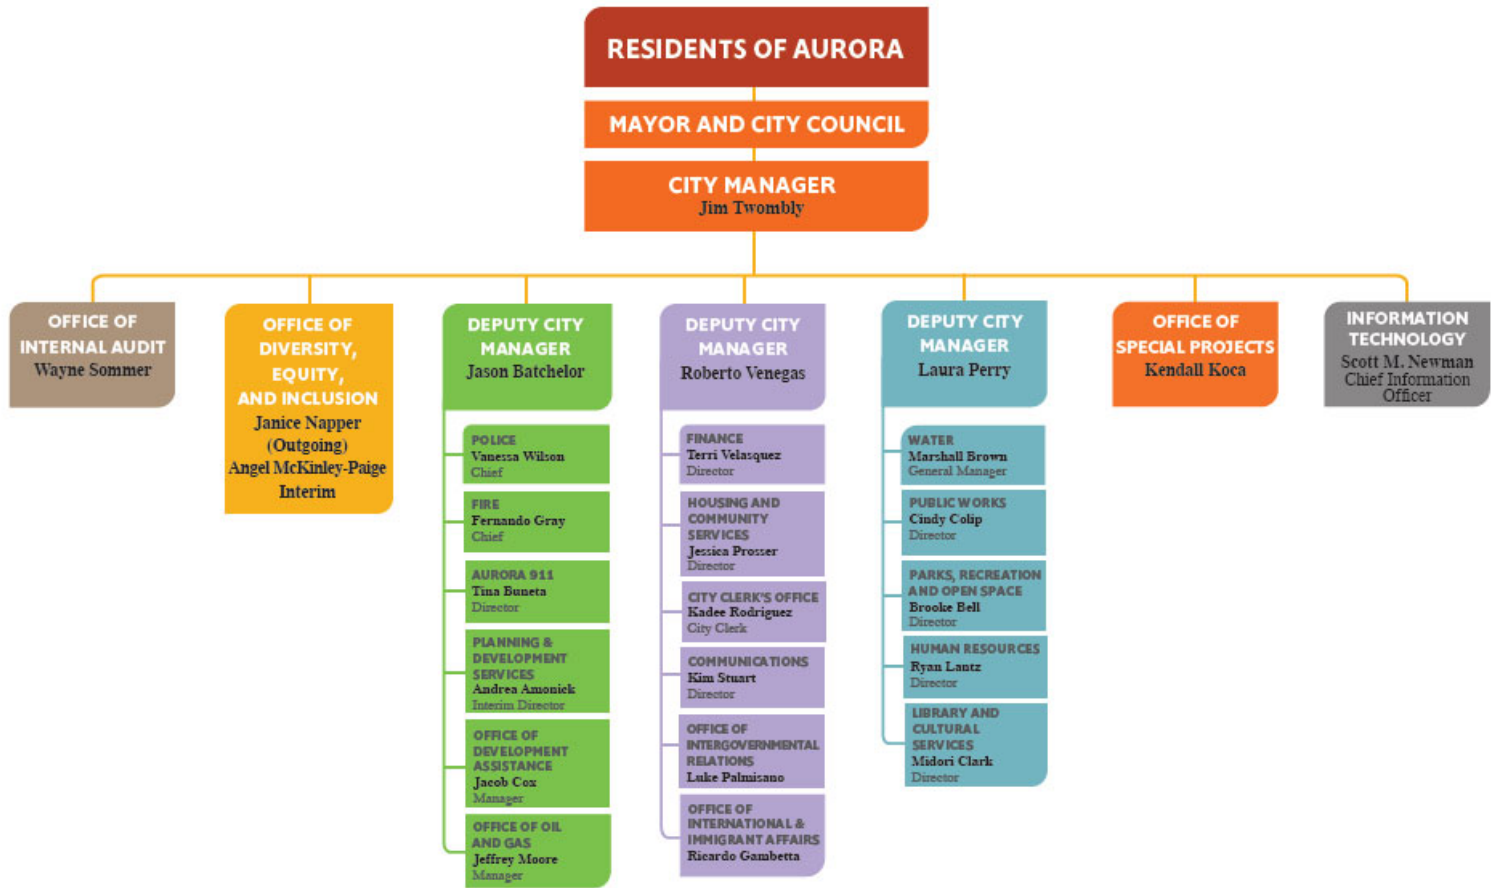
RESIDENTS OF AURORA

MAYOR AND CITY COUNCIL

CITY MANAGER
Jim Twombly

OFFICE OF INTERNAL AUDIT
Wayne Sommer

OFFICE OF DIVERSITY, EQUITY, AND INCLUSION
Janice Napper (Outgoing)
Angel McKinley-Paige Interim

DEPUTY CITY MANAGER
Jason Batchelor

POLICE
Vanessa Wilson
Chief

FIRE
Fernando Gray
Chief

AURORA 911
Tina Buneta
Director

PLANNING & DEVELOPMENT SERVICES
Andrea Amonick
Interim Director

OFFICE OF DEVELOPMENT ASSISTANCE
Jacob Cox
Manager

OFFICE OF OIL AND GAS
Jeffrey Moore
Manager

DEPUTY CITY MANAGER
Roberto Venegas

FINANCE
Terri Velasquez
Director

HOUSING AND COMMUNITY SERVICES
Jessica Prosser
Director

CITY CLERK'S OFFICE
Kadee Rodriguez
City Clerk

COMMUNICATIONS
Kim Stuart
Director

OFFICE OF INTERGOVERNMENTAL RELATIONS
Luke Palmisano

OFFICE OF INTERNATIONAL & IMMIGRANT AFFAIRS
Ricardo Gambetta

DEPUTY CITY MANAGER
Laura Perry

WATER
Marshall Brown
General Manager

PUBLIC WORKS
Cindy Colip
Director

PARKS, RECREATION AND OPEN SPACE
Brooke Bell
Director

HUMAN RESOURCES
Ryan Lantz
Director

LIBRARY AND CULTURAL SERVICES
Midori Clark
Director

OFFICE OF SPECIAL PROJECTS
Kendall Koca

INFORMATION TECHNOLOGY
Scott M. Newman
Chief Information Officer